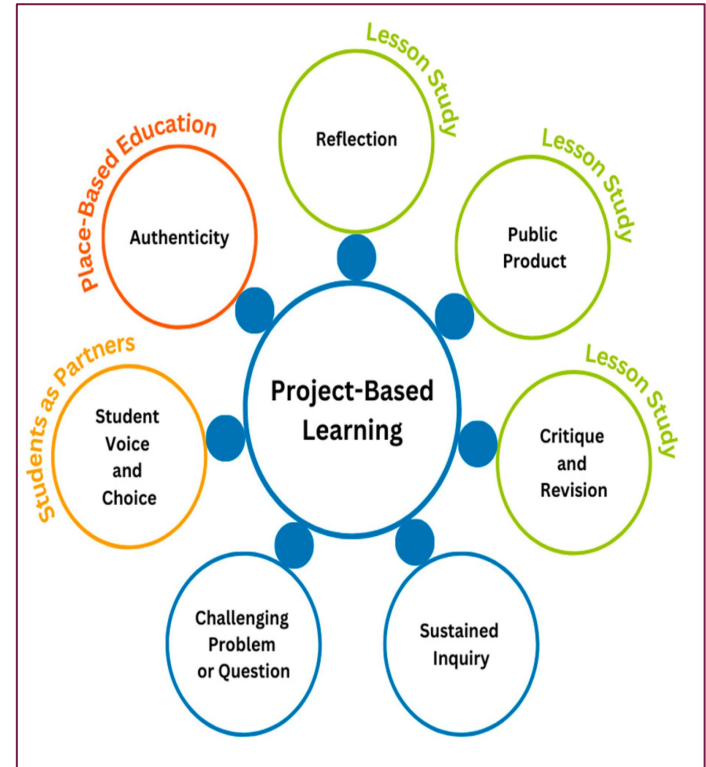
Lesson Study
Reflection

Lesson Study
Public Product

Place-Based Education
Authenticity

Project-Based Learning

Students as Partners
Student Voice and Choice

Lesson Study
Critique and Revision

Challenging Problem or Question

Sustained Inquiry